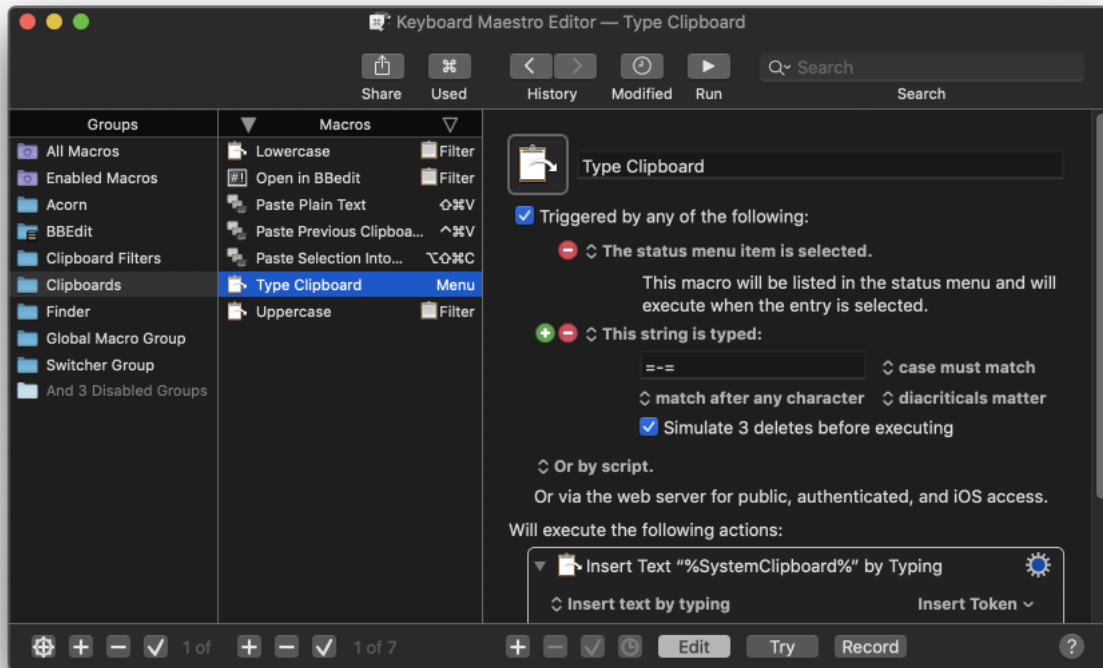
Keyboard Maestro Editor — Type Clipboard

Share Used History Modified Run

Search

Search

Groups

All Macros
Enabled Macros
Acorn
BBEdit
Clipboard Filters
Clipboards
Finder
Global Macro Group
Switcher Group
And 3 Disabled Groups

Macros

Lowercase Filter
Open in BBedit Filter
Paste Plain Text ⇧⌘V
Paste Previous Clipboa... ^⌘V
Paste Selection Into... ⌥⇧⌘C
Type Clipboard Menu
Uppercase Filter

Type Clipboard

Triggered by any of the following:

The status menu item is selected.

This macro will be listed in the status menu and will execute when the entry is selected.

This string is typed:

=-=

case must match

match after any character

diacriticals matter

Simulate 3 deletes before executing

Or by script.

Or via the web server for public, authenticated, and iOS access.

Will execute the following actions:

Insert Text “%SystemClipboard%” by Typing

Insert text by typing

Insert Token

1 of

1 of 7

Edit

Try

Record

?